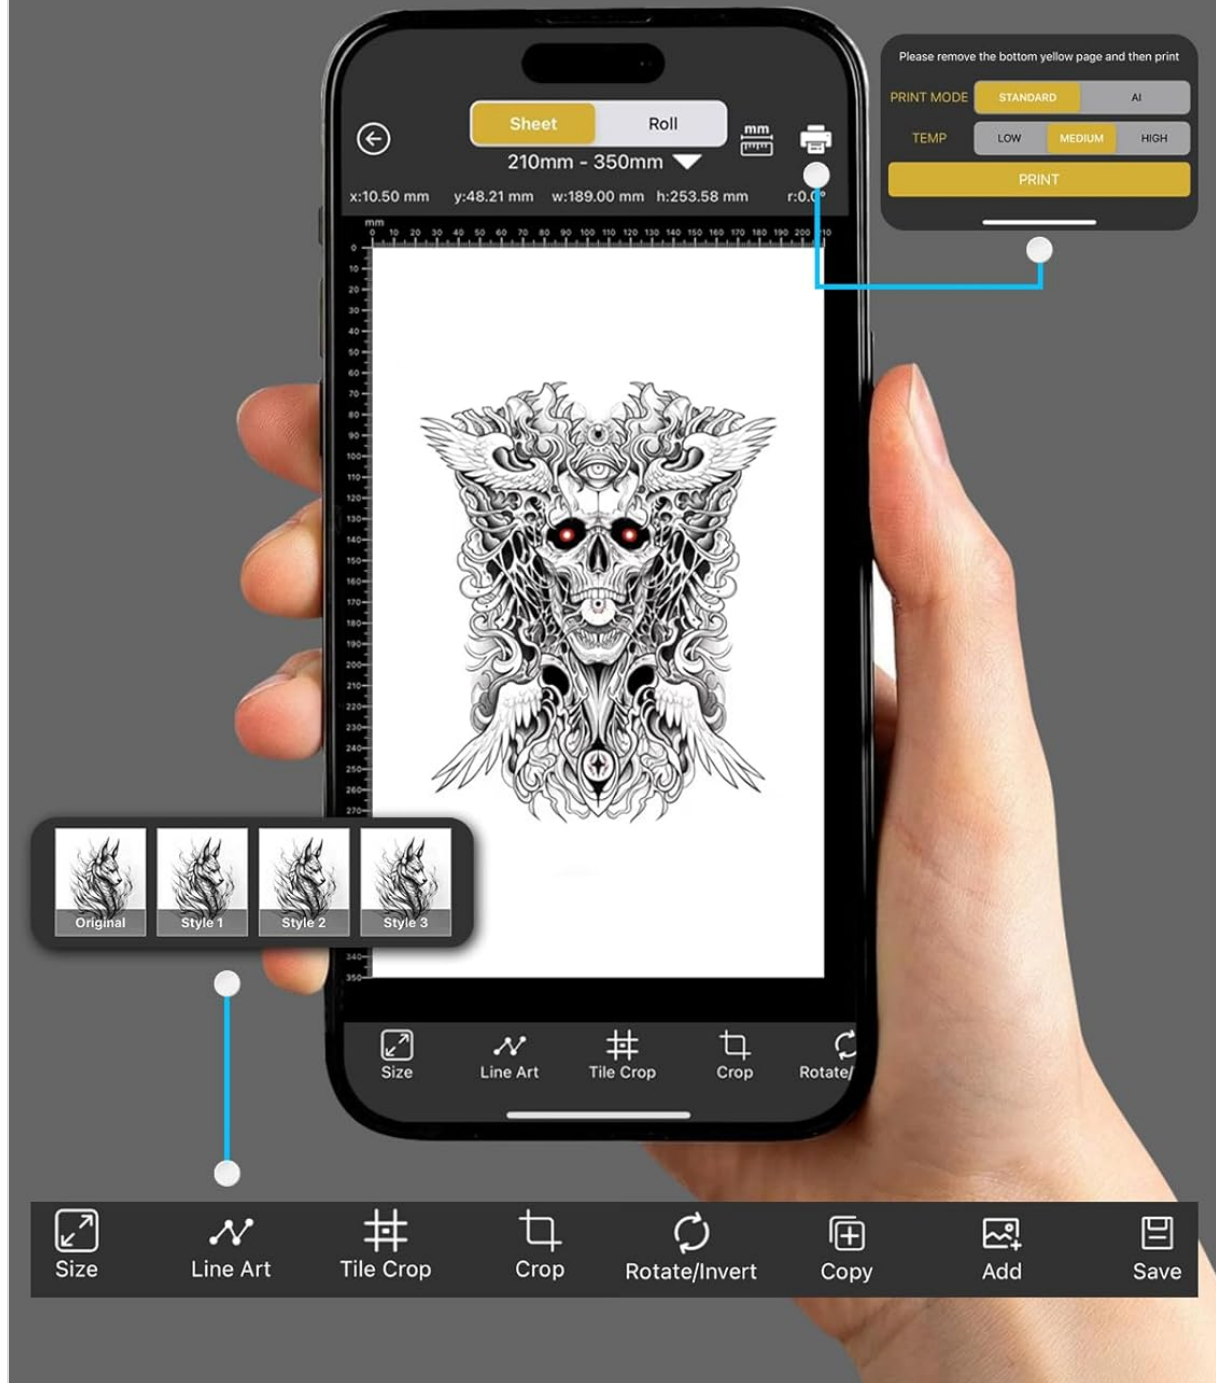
Sheet Roll

210mm - 350mm

mm

x:10.50 mm y:48.21 mm w:189.00 mm h:253.58 mm r:0.0°

mm
0 10 20 30 40 50 60 70 80 90 100 110 120 130 140 150 160 170 180 190 200 210

0 10 20 30 40 50 60 70 80 90 100 110 120 130 140 150 160 170 180 190 200 210 220 230 240 250 260 270 340 350

Please remove the bottom yellow page and then print

PRINT MODE STANDARD AI

TEMP LOW MEDIUM HIGH

PRINT

Original Style 1 Style 2 Style 3

Size Line Art Tile Crop Crop Rotate/

Size Line Art Tile Crop Crop Rotate/Invert Copy Add Save